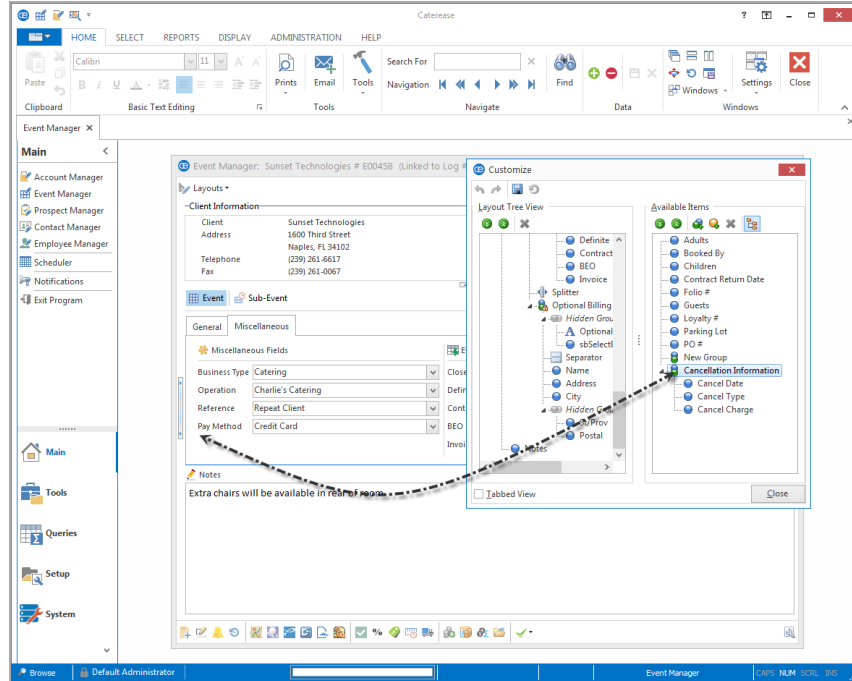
Caterease

HOME SELECT REPORTS DISPLAY ADMINISTRATION HELP

Paste
Calibri 11
Clipboard Basic Text Editing
Prints Email Tools
Tools
Search For
Navigation
Find
Navigate
Data
Windows
Settings Close
Windows

Event Manager

Main
Account Manager
Event Manager
Prospect Manager
Contact Manager
Employee Manager
Scheduler
Notifications
Exit Program

Main
Tools
Queries
Setup
System

Event Manager: Sunset Technologies # E00458 (Linked to Log #

Layouts

Client Information
Client Sunset Technologies
Address 1600 Third Street
Naples, FL 34102
Telephone (239) 261-6617
Fax (239) 261-0067

Event Sub-Event

General Miscellaneous

Miscellaneous Fields
Business Type Catering
Operation Charlie's Catering
Reference Repeat Client
Pay Method Credit Card

Close
Defin
Cont
BEO
Invoi

Notes
Extra chairs will be available in rear of room.

Customize

Layout Tree View
Definite
Contract
BEO
Invoice
Splitter
Optional Billing
Hidden Grou
Optional
sbSelectI
Separator
Name
Address
City
Hidden Gro
St/Prov
Postal
Notes

Available Items
Adults
Booked By
Children
Contract Return Date
Folio #
Guests
Loyalty #
Parking Lot
PO #
New Group
Cancellation Information
Cancel Date
Cancel Type
Cancel Charge

Tabbed View
Close

Browse Default Administrator Event Manager CAPS NUM SCRL INS